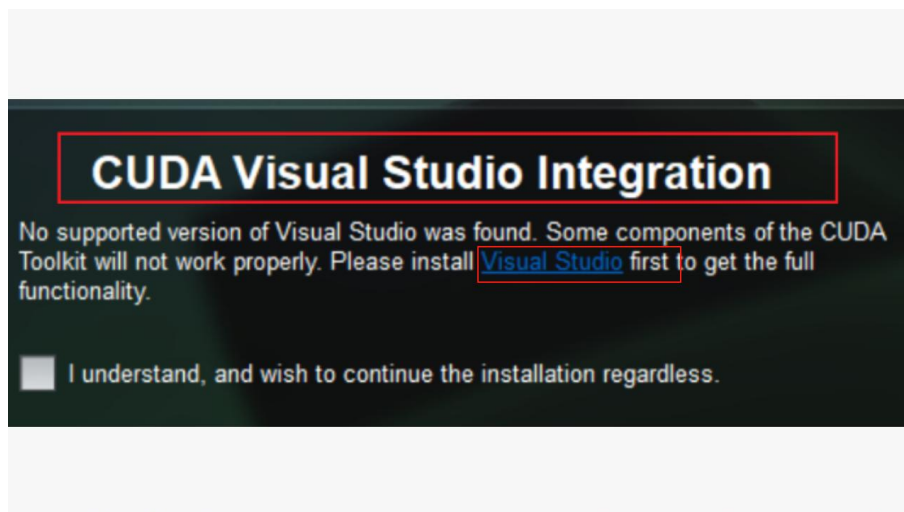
CUDA Visual Studio Integration

No supported version of Visual Studio was found. Some components of the CUDA Toolkit will not work properly. Please install Visual Studio first to get the full functionality.

I understand, and wish to continue the installation regardless.